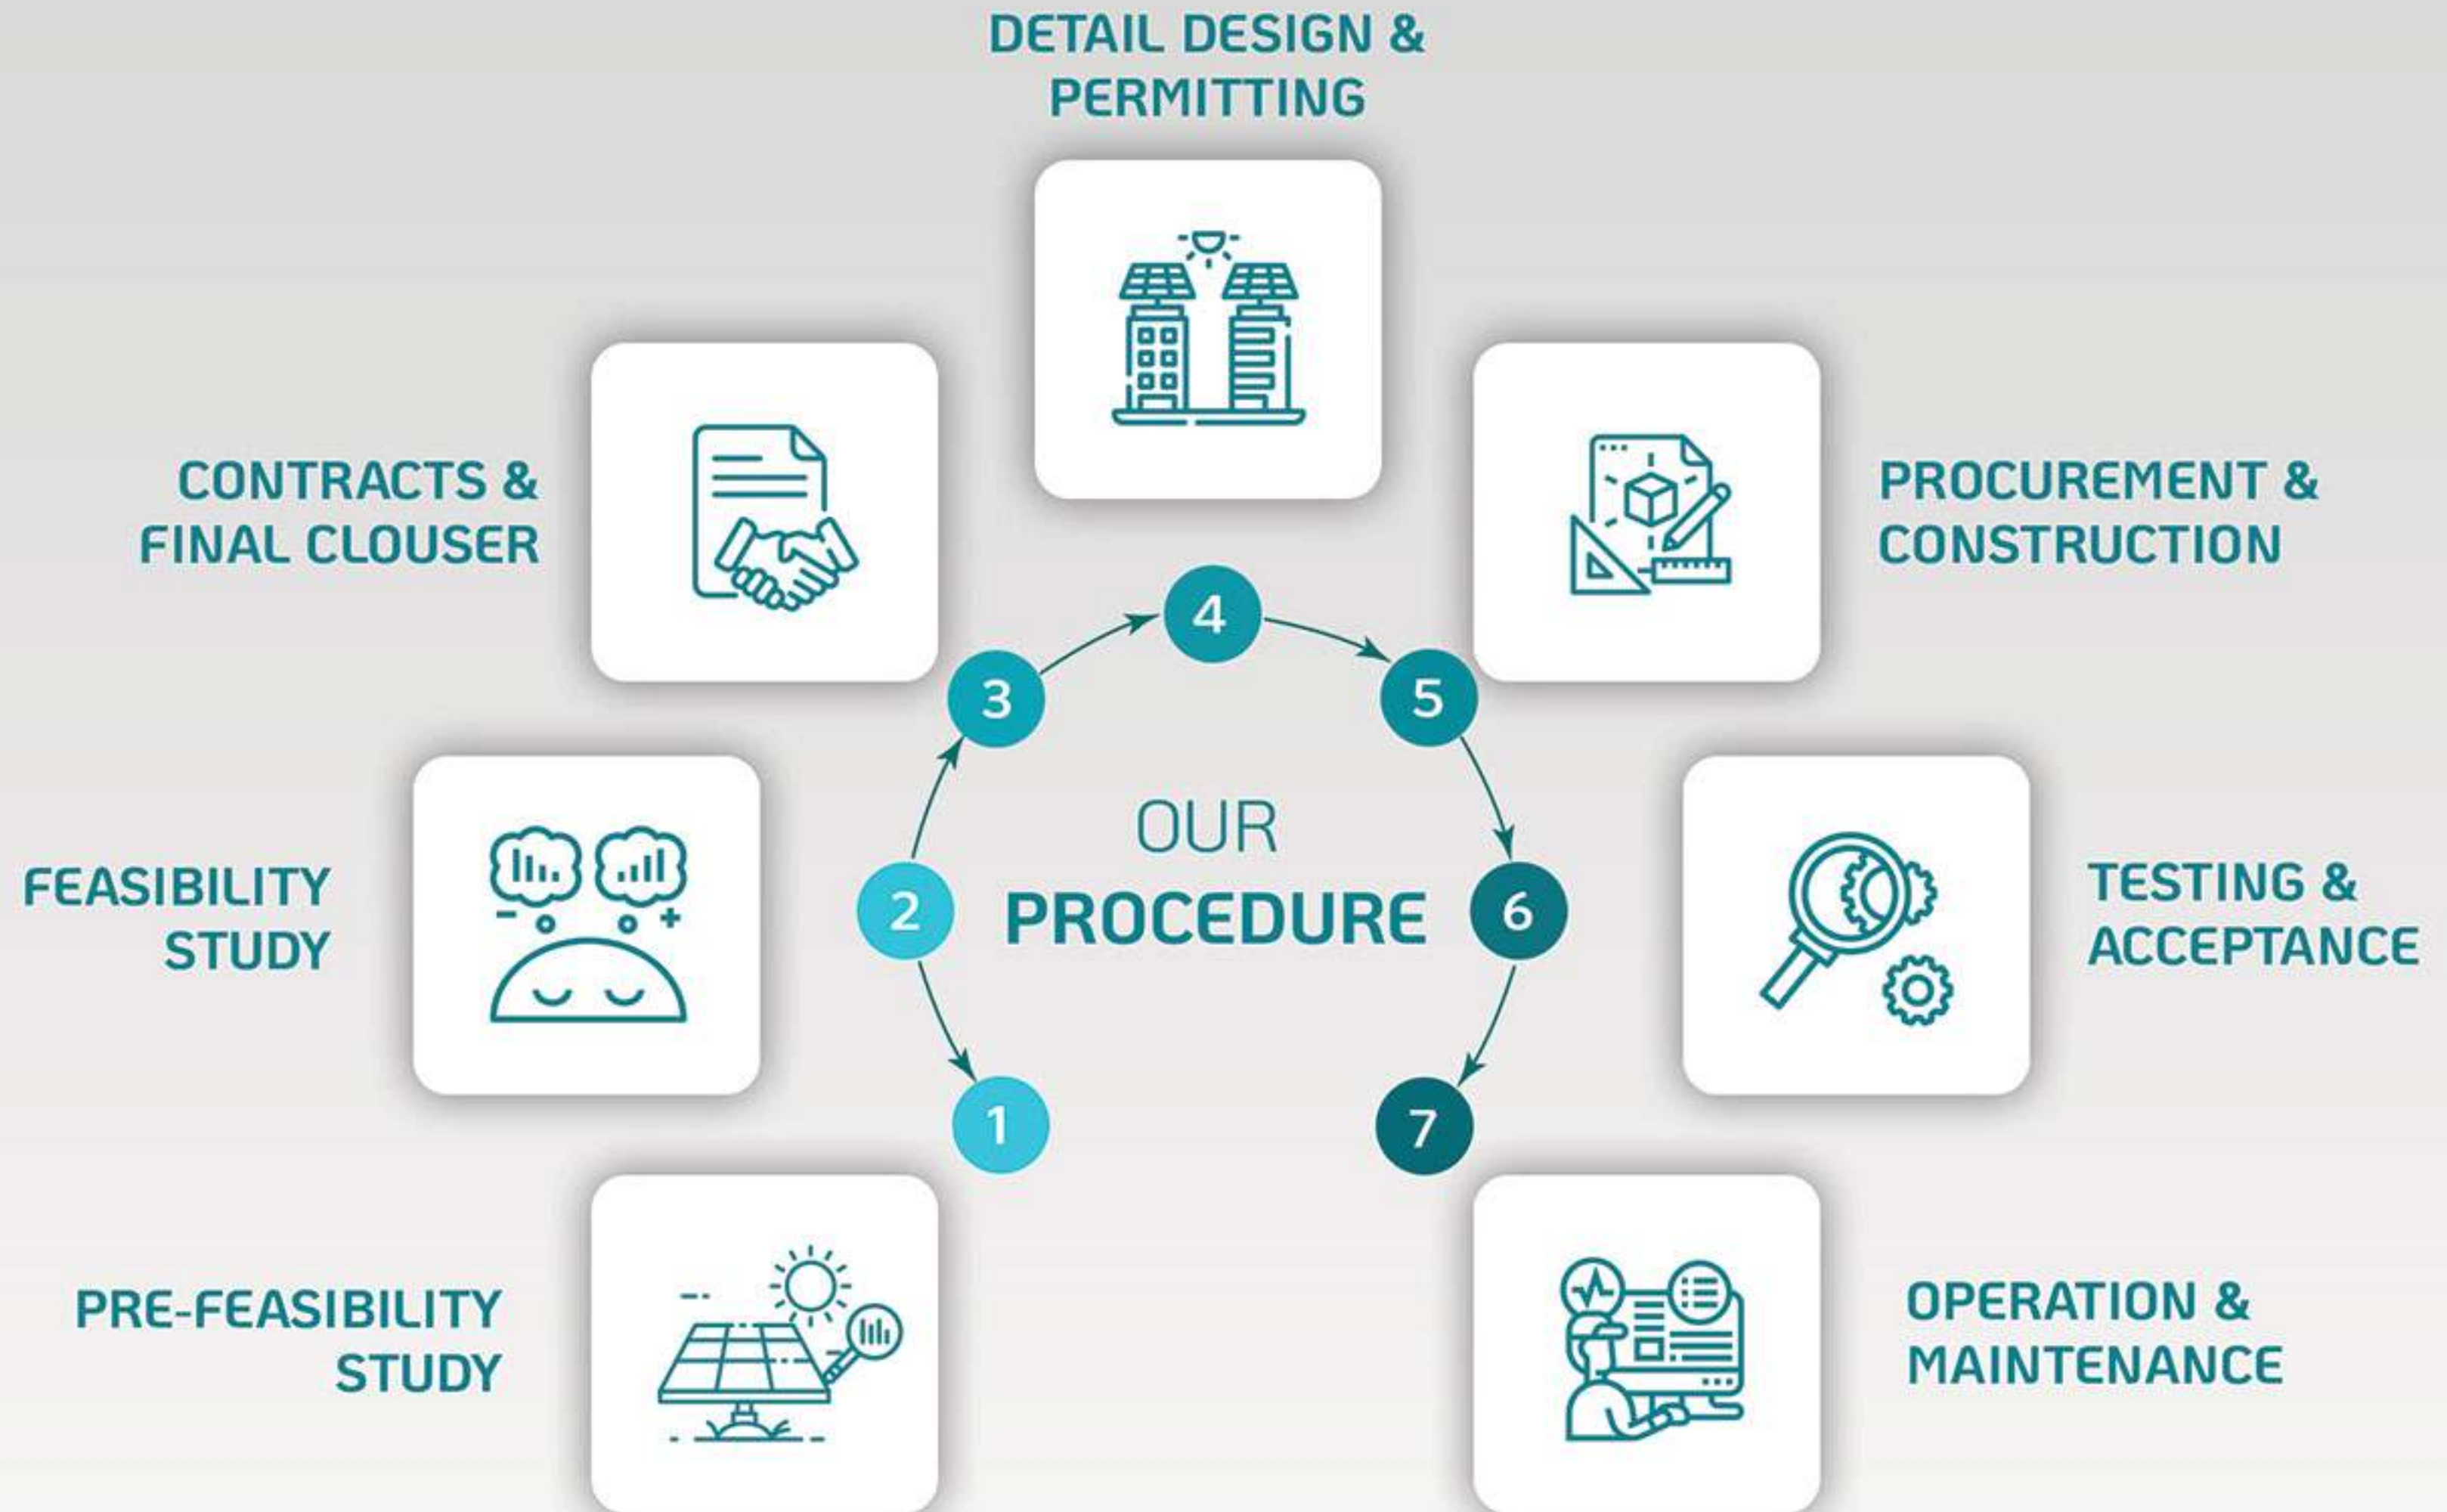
DETAIL DESIGN & PERMITTING

CONTRACTS & FINAL CLOUSER

PROCUREMENT & CONSTRUCTION

4

3

5

OUR
PROCEDURE

FEASIBILITY STUDY

2

6

TESTING & ACCEPTANCE

1

7

PRE-FEASIBILITY STUDY

OPERATION & MAINTENANCE